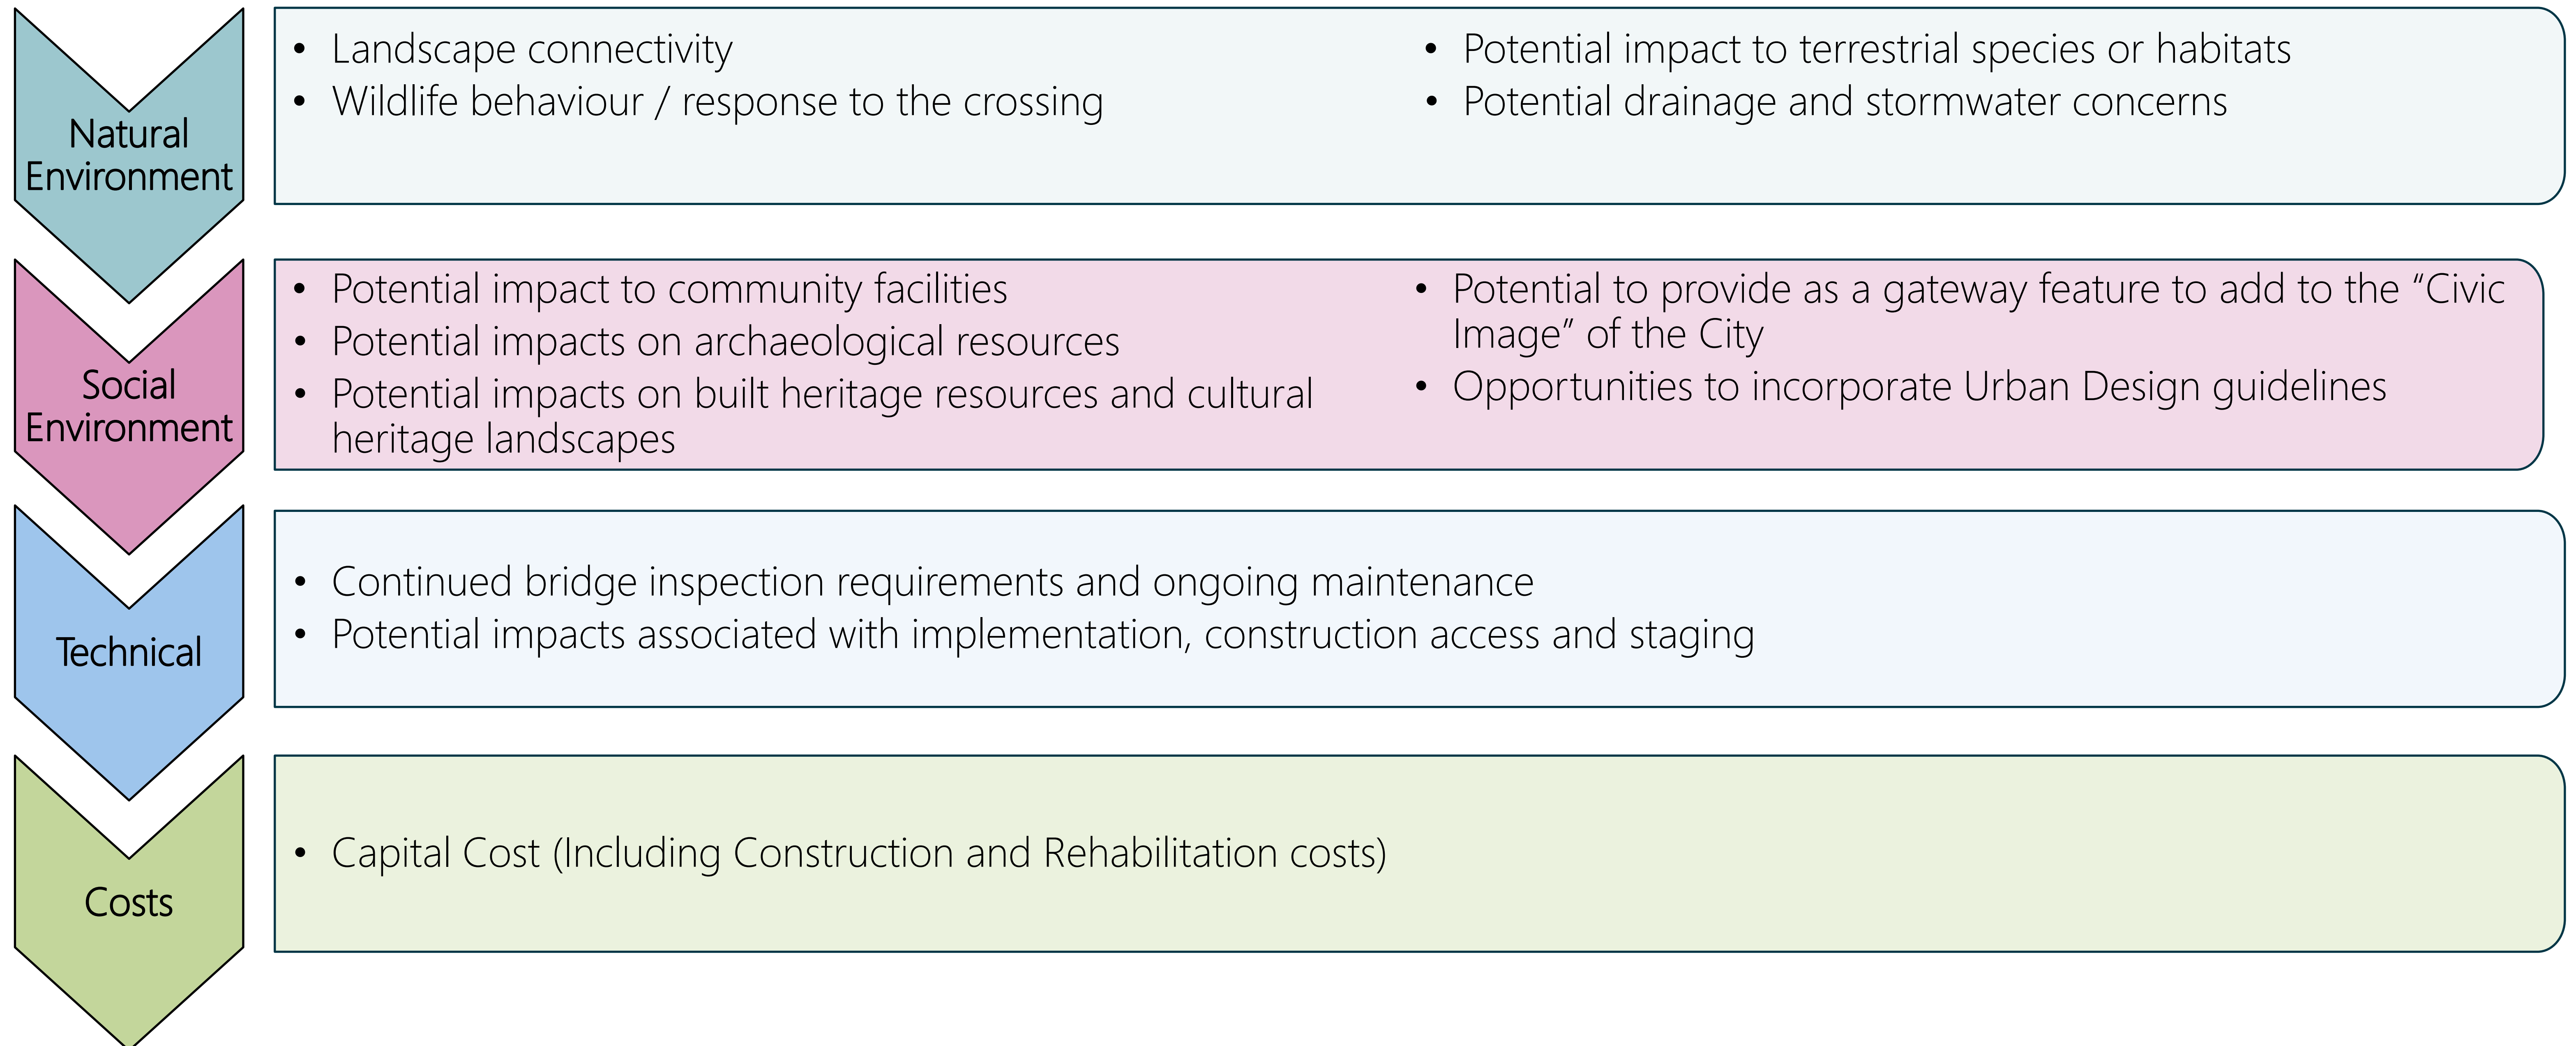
Natural Environment

- Landscape connectivity
- Wildlife behaviour / response to the crossing

- Potential impact to terrestrial species or habitats
- Potential drainage and stormwater concerns

Social Environment

- Potential impact to community facilities
- Potential impacts on archaeological resources
- Potential impacts on built heritage resources and cultural heritage landscapes

- Potential to provide as a gateway feature to add to the "Civic Image" of the City
- Opportunities to incorporate Urban Design guidelines

Technical

- Continued bridge inspection requirements and ongoing maintenance
- Potential impacts associated with implementation, construction access and staging

Costs

- Capital Cost (Including Construction and Rehabilitation costs)